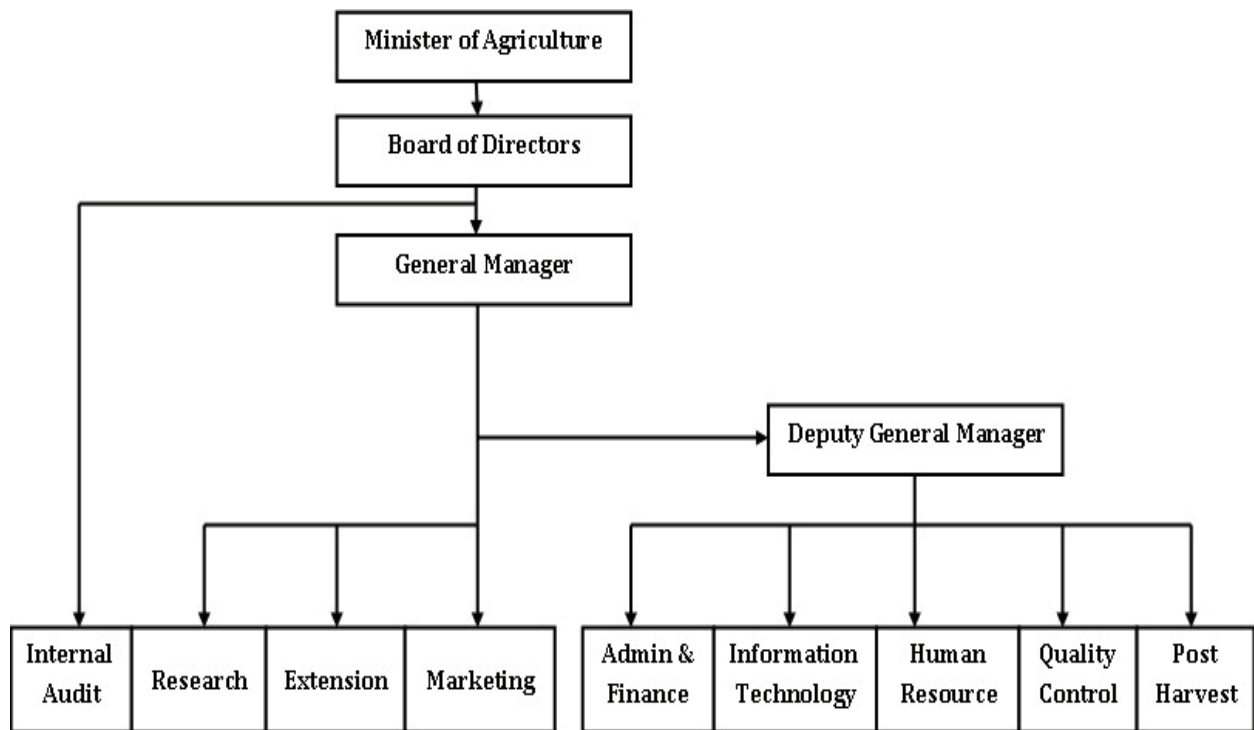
Minister of Agriculture

Board of Directors

General Manager

Deputy General Manager

Internal Audit

Research

Extension

Marketing

Admin & Finance

Information Technology

Human Resource

Quality Control

Post Harvest